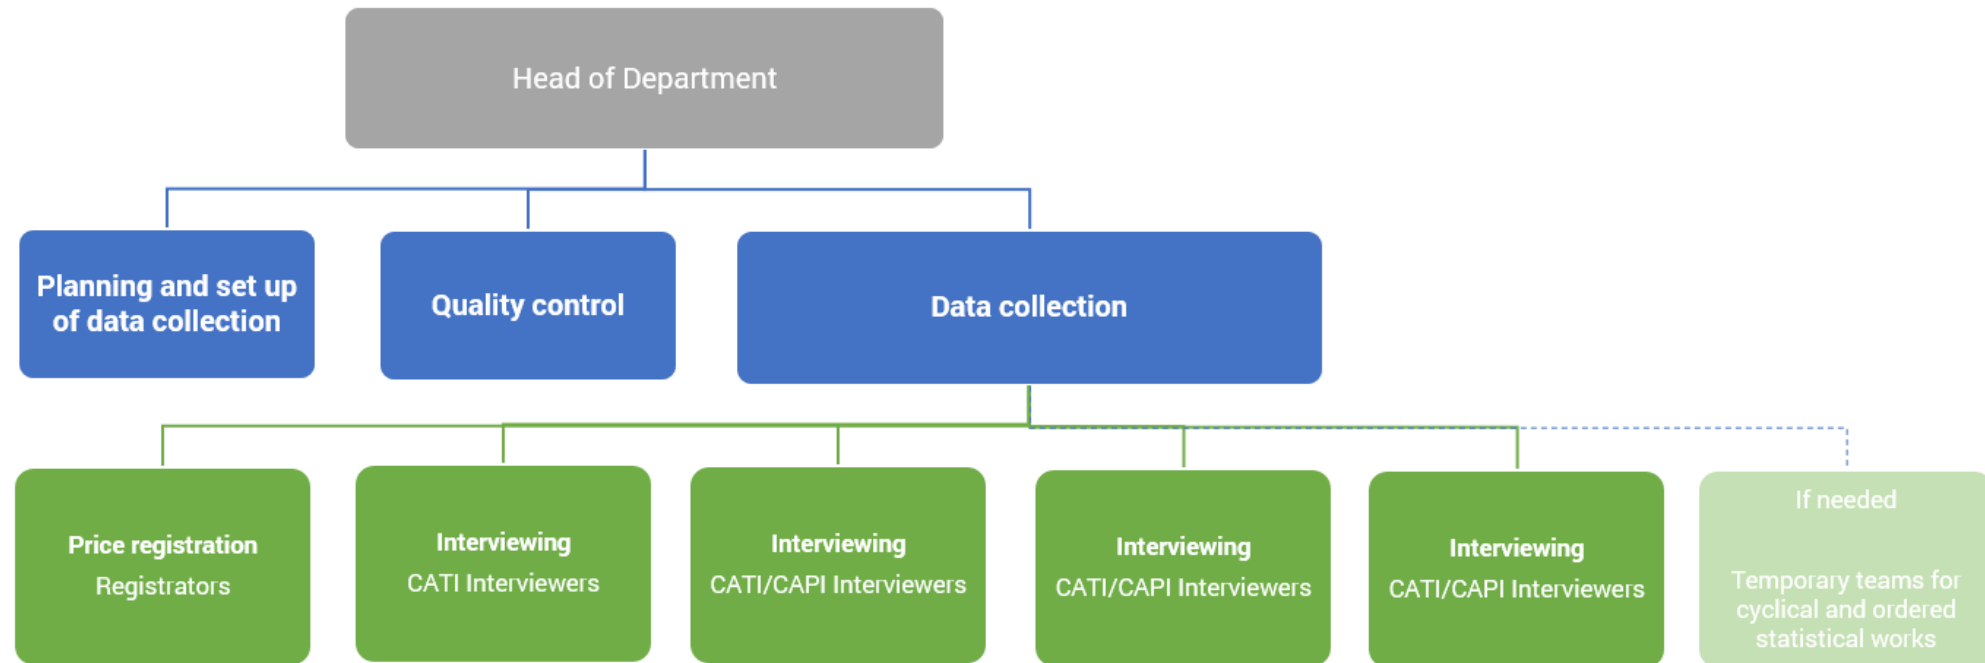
Head of Department

Planning and set up of data collection

Quality control

Data collection

Price registration
Registrators

Interviewing
CATI Interviewers

Interviewing
CATI/CAPI Interviewers

Interviewing
CATI/CAPI Interviewers

Interviewing
CATI/CAPI Interviewers

If needed

Temporary teams for cyclical and ordered statistical works